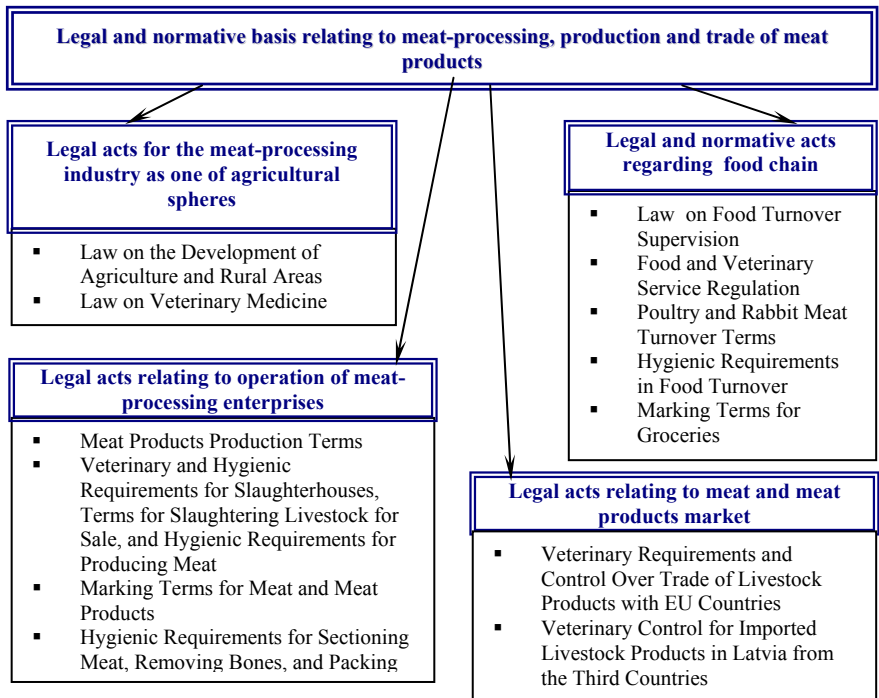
Legal and normative basis relating to meat-processing, production and trade of meat products

Legal acts for the meat-processing industry as one of agricultural spheres

- Law on the Development of Agriculture and Rural Areas
- Law on Veterinary Medicine

Legal acts relating to operation of meat-processing enterprises

- Meat Products Production Terms
- Veterinary and Hygienic Requirements for Slaughterhouses, Terms for Slaughtering Livestock for Sale, and Hygienic Requirements for Producing Meat
- Marking Terms for Meat and Meat Products
- Hygienic Requirements for Sectioning Meat, Removing Bones, and Packing

Legal and normative acts regarding food chain

- Law on Food Turnover Supervision
- Food and Veterinary Service Regulation
- Poultry and Rabbit Meat Turnover Terms
- Hygienic Requirements in Food Turnover
- Marking Terms for Groceries

Legal acts relating to meat and meat products market

- Veterinary Requirements and Control Over Trade of Livestock Products with EU Countries
- Veterinary Control for Imported Livestock Products in Latvia from the Third Countries